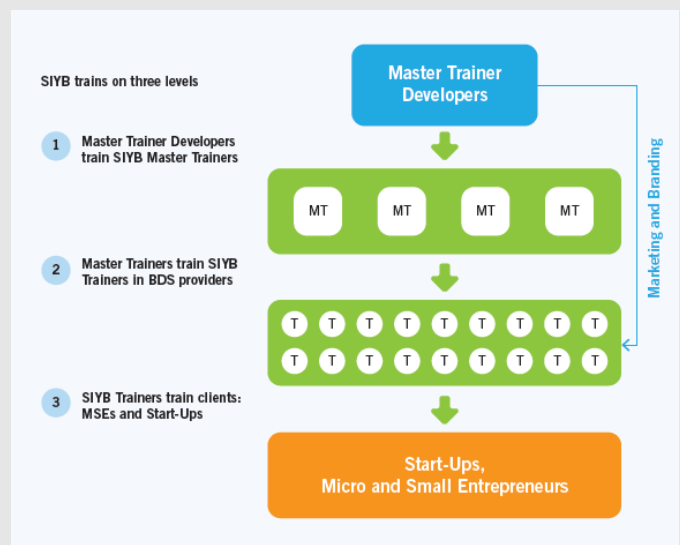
SIYB trains on three levels

1 Master Trainer Developers train SIYB Master Trainers

2 Master Trainers train SIYB Trainers in BDS providers

3 SIYB Trainers train clients: MSEs and Start-Ups

Master Trainer Developers

MT MT MT MT

T T T T T T T T T
T T T T T T T T T

Start-Ups, Micro and Small Entrepreneurs

Marketing and Branding